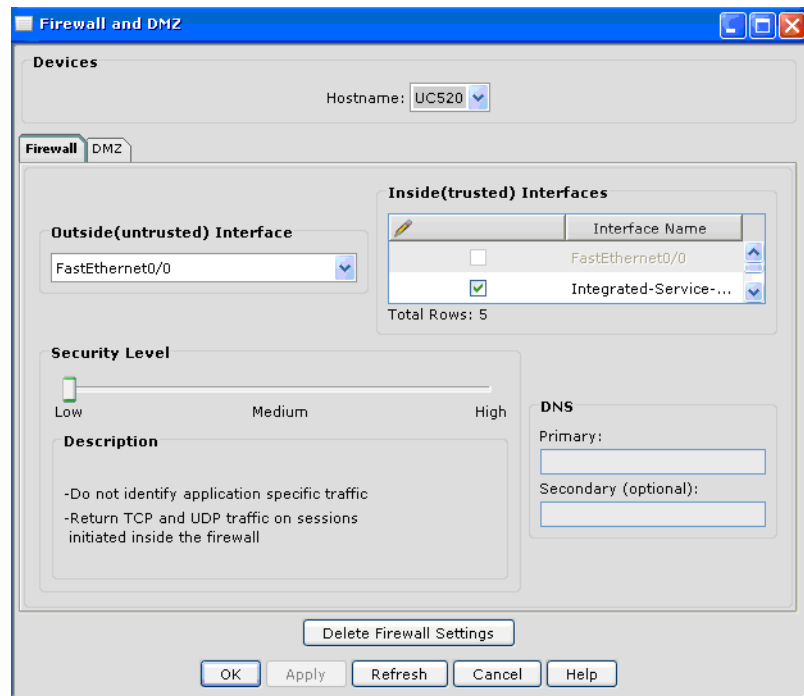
Firewall and DMZ

Devices

Hostname: UC520

Firewall DMZ

Inside(trusted) Interfaces

| | Interface Name |
|---|---|
| ☐ | FastEthernet0/0 |
| ☑ | Integrated-Service-... |

Total Rows: 5

Outside(untrusted) Interface

FastEthernet0/0

Security Level

Low Medium High

Description

-Do not identify application specific traffic
-Return TCP and UDP traffic on sessions initiated inside the firewall

DNS

Primary:

Secondary (optional):

Delete Firewall Settings

OK Apply Refresh Cancel Help